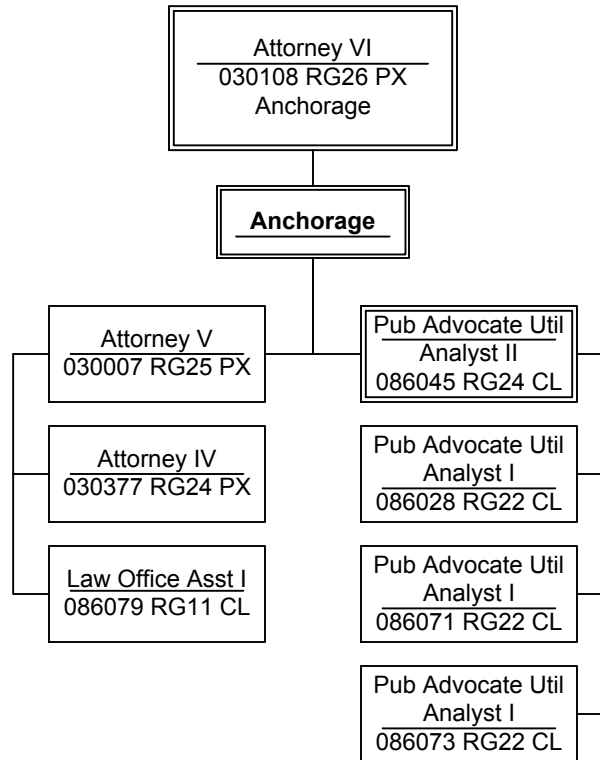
Attorney VI
030108 RG26 PX
Anchorage

Anchorage

Attorney V
030007 RG25 PX

Attorney IV
030377 RG24 PX

Law Office Asst I
086079 RG11 CL

Pub Advocate Util Analyst II
086045 RG24 CL

Pub Advocate Util Analyst I
086028 RG22 CL

Pub Advocate Util Analyst I
086071 RG22 CL

Pub Advocate Util Analyst I
086073 RG22 CL